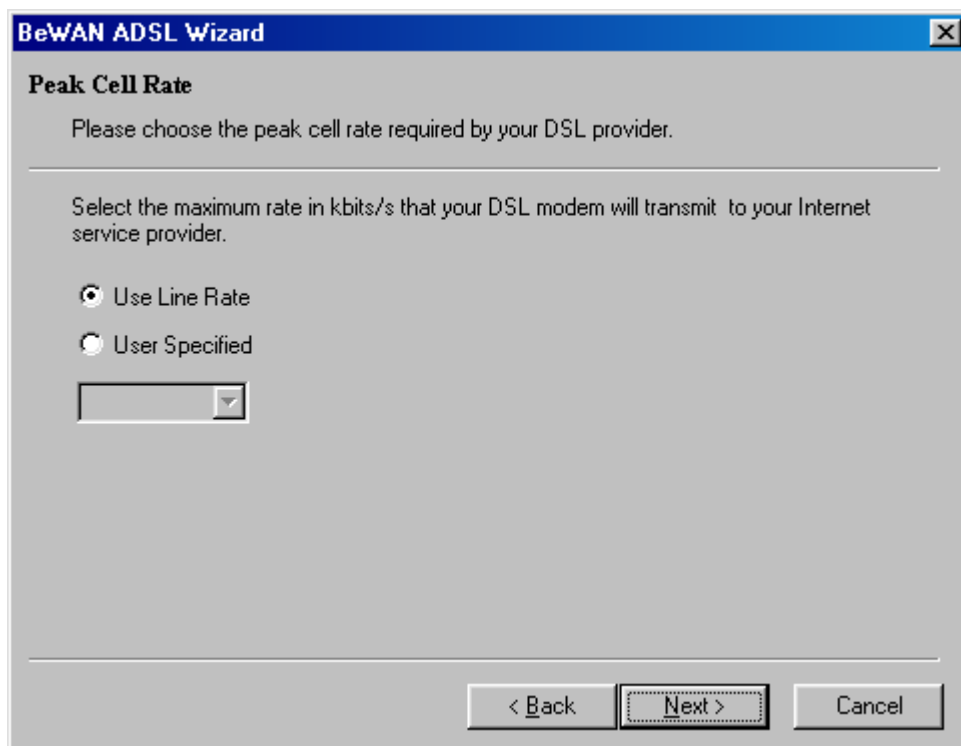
BeWAN ADSL Wizard

Peak Cell Rate

Please choose the peak cell rate required by your DSL provider.

Select the maximum rate in kbits/s that your DSL modem will transmit to your Internet service provider.

Use Line Rate

User Specified

< Back

Next >

Cancel